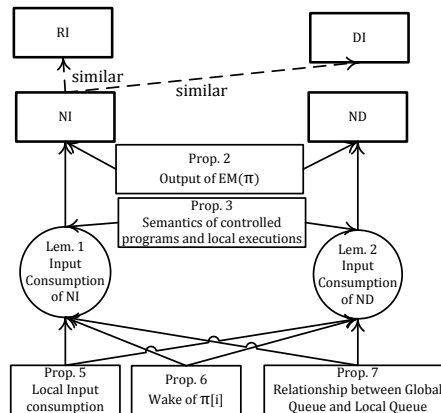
RI

DI

similar

similar

NI

ND

Prop. 2
Output of EM($\pi$)

Prop. 3
Semantics of controlled programs and local executions

Lem. 1
Input
Consumption
of NI

Lem. 2
Input
Consumption
of ND

Prop. 5
Local Input
consumption

Prop. 6
Wake of $\pi[i]$

Prop. 7
Relationship between Global
Queue and Local Queue